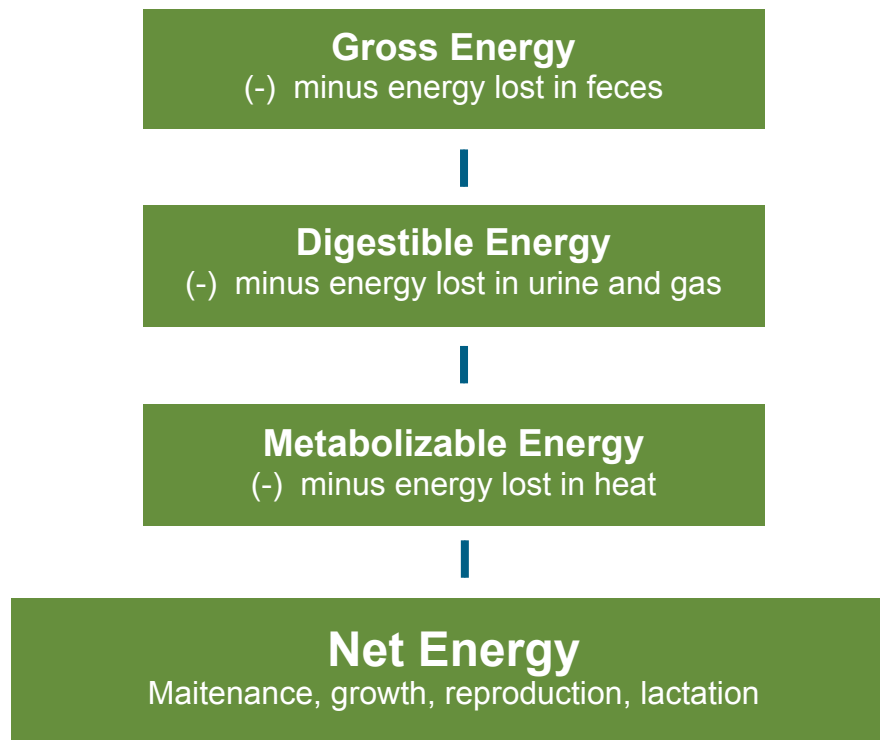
Gross Energy
(-) minus energy lost in feces

Digestible Energy
(-) minus energy lost in urine and gas

Metabolizable Energy
(-) minus energy lost in heat

Net Energy
Maitenance, growth, reproduction, lactation